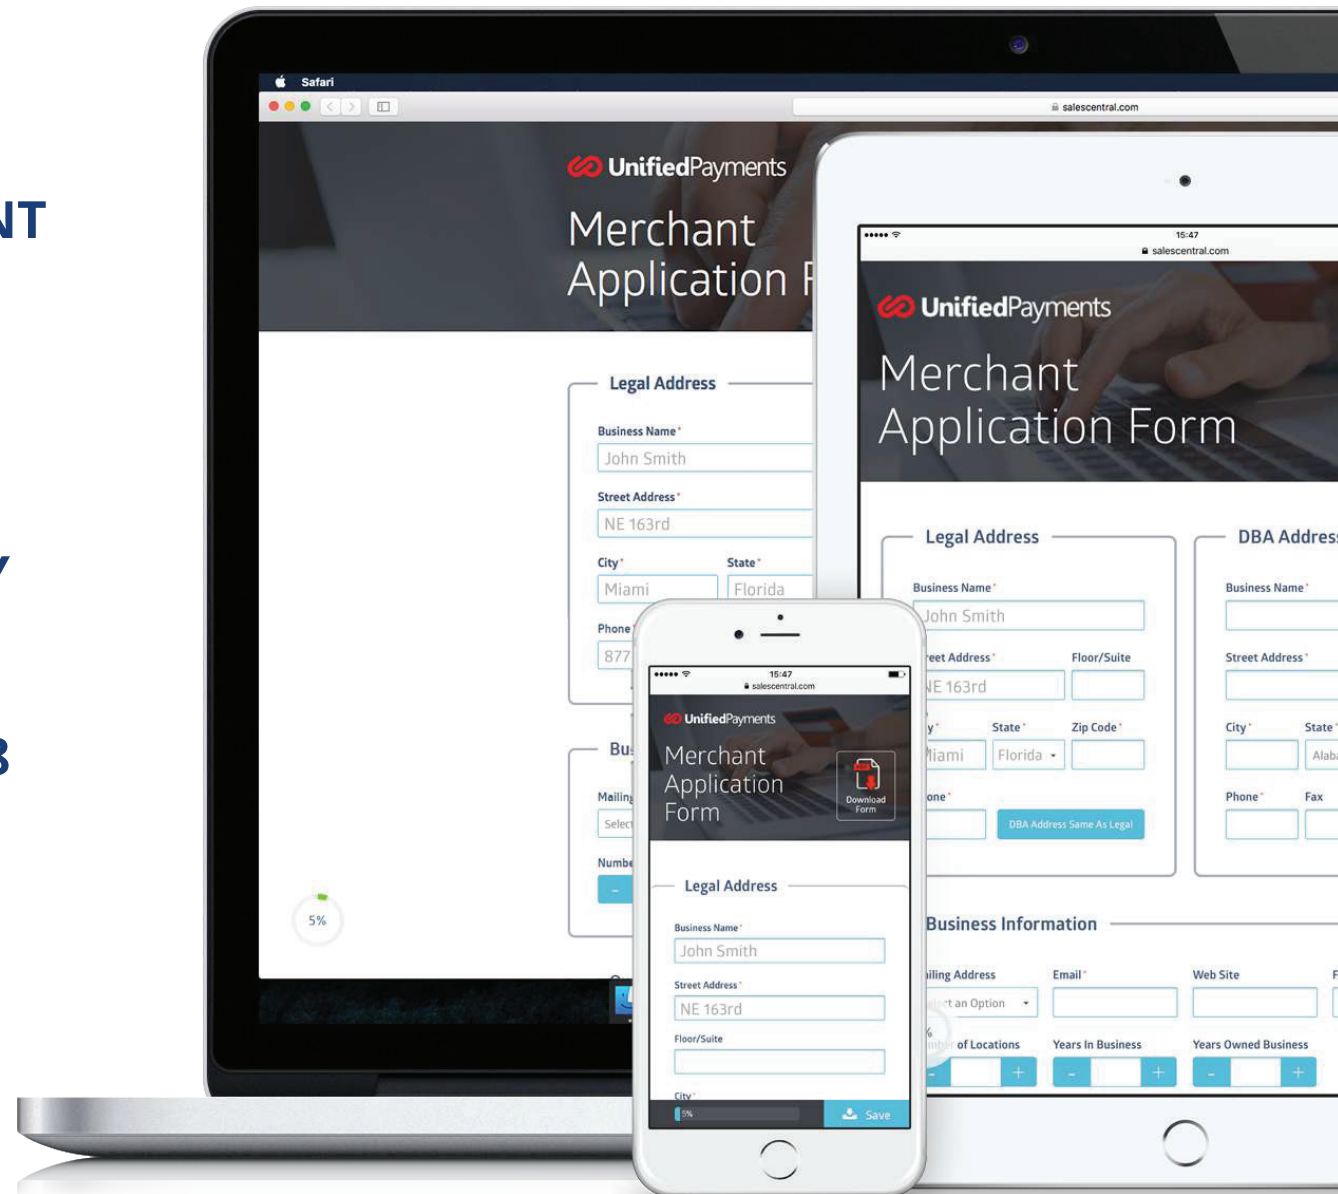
NT

Y

3

Safari

salescentral.com

UnifiedPayments

Merchant Application F

Legal Address

Business Name*

John Smith

Street Address*

NE 163rd

City*

Miami

State*

Florida

Phone*

877

Bu

Mailing

Select

Numbe

-

5%

15:47

salescentral.com

UnifiedPayments

Merchant Application Form

Legal Address

Business Name*

John Smith

eet Address*

NE 163rd

Floor/Suite

y*

Miami

State*

Florida

Zip Code*

one*

DBA Address Same As Legal

DBA Addres

Business Name*

Street Address*

City*

State*

Alab

Phone*

Fax

Business Information

iling Address

ct an Option

Email*

Web Site

F

of Locations

Years In Business

Years Owned Business

-

+

-

+

-

+

15:47

salescentral.com

UnifiedPayments

Merchant Application Form

Download Form

Legal Address

Business Name*

John Smith

Street Address*

NE 163rd

Floor/Suite

City*

5%

Save